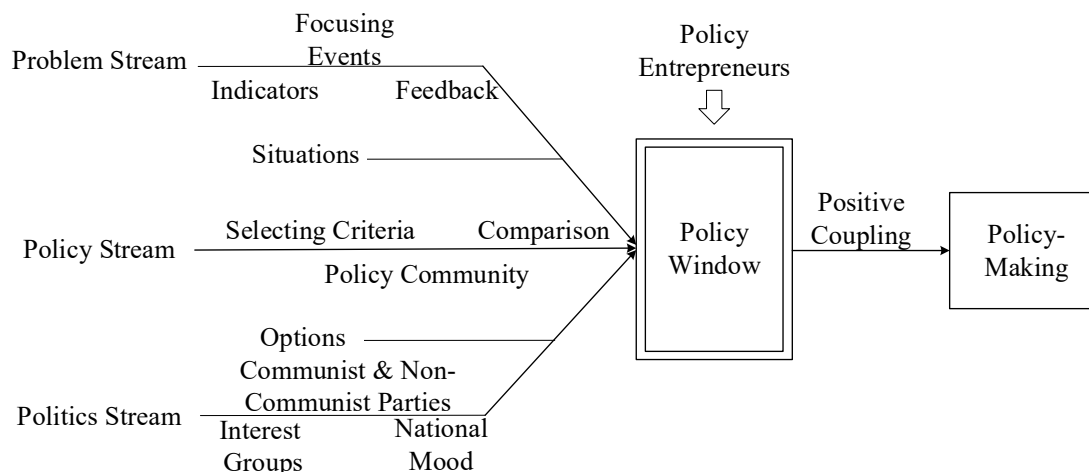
Problem Stream

Focusing Events

Indicators

Feedback

Situations

Policy Entrepreneurs

Policy Stream

Selecting Criteria

Comparison

Policy Community

Policy Window

Positive Coupling

Policy-Making

Options

Communist & Non-Communist Parties

Politics Stream

Interest Groups

National Mood